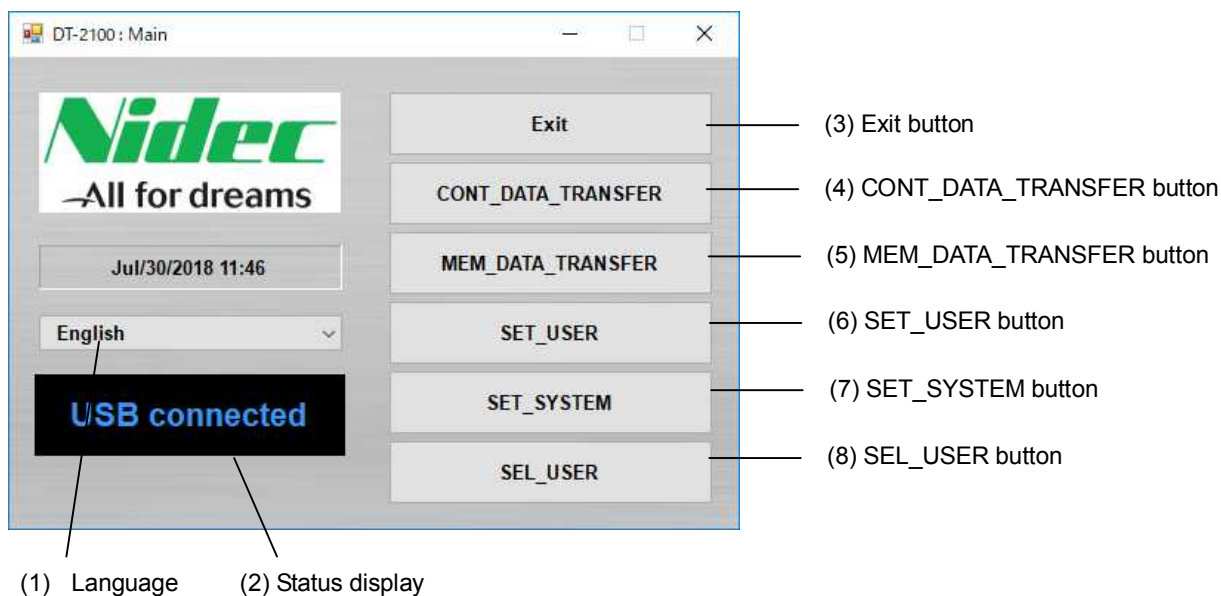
DT-2100 : Main

Nidec
All for dreams

Jul/30/2018 11:46

English

USB connected

Exit
CONT_DATA_TRANSFER
MEM_DATA_TRANSFER
SET_USER
SET_SYSTEM
SEL_USER

(3) Exit button
(4) CONT_DATA_TRANSFER button
(5) MEM_DATA_TRANSFER button
(6) SET_USER button
(7) SET_SYSTEM button
(8) SEL_USER button

(1) Language
(2) Status display